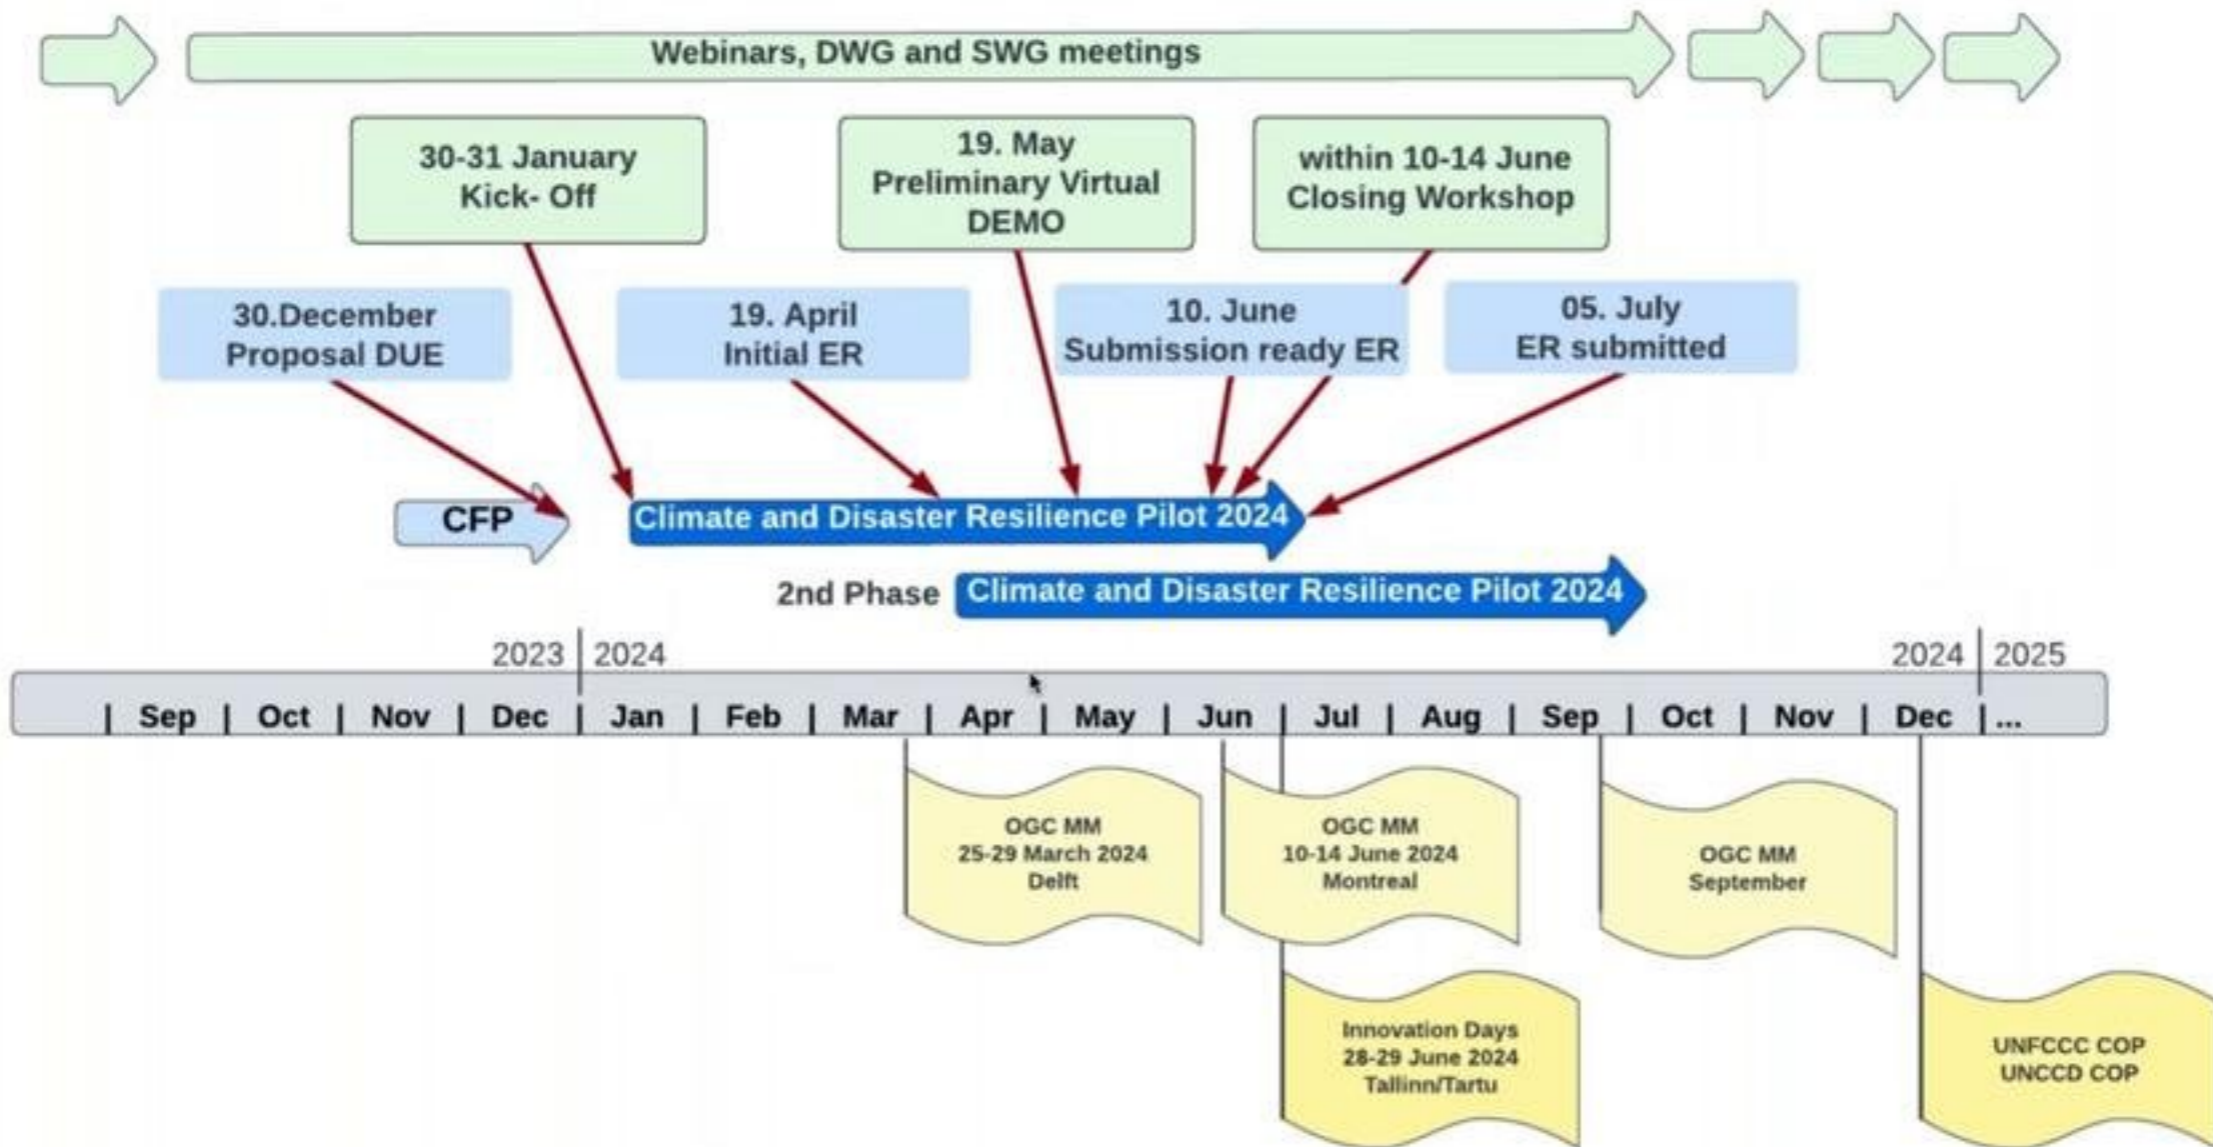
Webinars, DWG and SWG meetings

30-31 January
Kick- Off

19. May
Preliminary Virtual
DEMO

within 10-14 June
Closing Workshop

30.December
Proposal DUE

19. April
Initial ER

10. June
Submission ready ER

05. July
ER submitted

CFP

Climate and Disaster Resilience Pilot 2024

2nd Phase Climate and Disaster Resilience Pilot 2024

2023 | 2024

2024 | 2025

| Sep | Oct | Nov | Dec | Jan | Feb | Mar | Apr | May | Jun | Jul | Aug | Sep | Oct | Nov | Dec | ...

OGC MM
25-29 March 2024
Delft

OGC MM
10-14 June 2024
Montreal

OGC MM
September

Innovation Days
28-29 June 2024
Tallinn/Tartu

UNFCCC COP
UNCCD COP